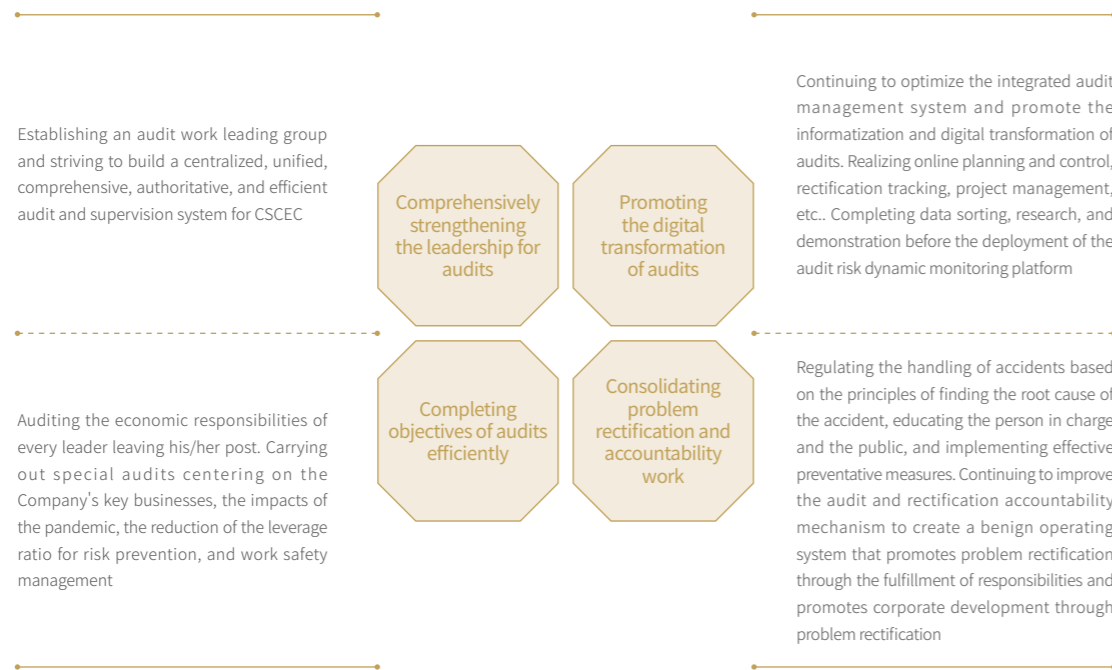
Establishing an audit work leading group and striving to build a centralized, unified, comprehensive, authoritative, and efficient audit and supervision system for CSCEC

Comprehensively strengthening the leadership for audits

Promoting the digital transformation of audits

Continuing to optimize the integrated audit management system and promote the informatization and digital transformation of audits. Realizing online planning and control, rectification tracking, project management, etc.. Completing data sorting, research, and demonstration before the deployment of the audit risk dynamic monitoring platform

Auditing the economic responsibilities of every leader leaving his/her post. Carrying out special audits centering on the Company's key businesses, the impacts of the pandemic, the reduction of the leverage ratio for risk prevention, and work safety management

Completing objectives of audits efficiently

Consolidating problem rectification and accountability work

Regulating the handling of accidents based on the principles of finding the root cause of the accident, educating the person in charge and the public, and implementing effective preventative measures. Continuing to improve the audit and rectification accountability mechanism to create a benign operating system that promotes problem rectification through the fulfillment of responsibilities and promotes corporate development through problem rectification